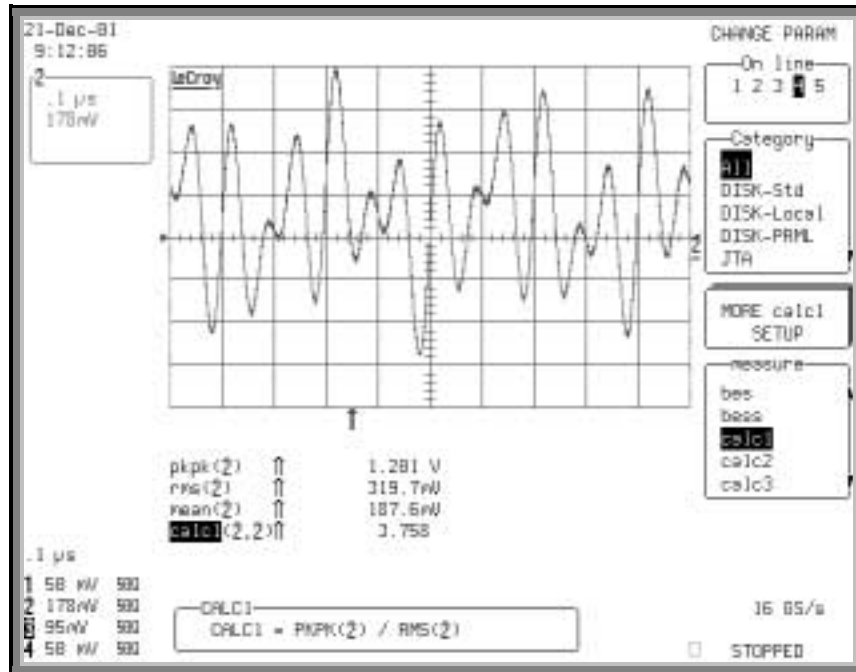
21-Dec-81
9:12:86

2
.1 μs
178mV

LeCroy

CHANGE PARAM

On line
1 2 3 4 5

Category
All
DISK-Std
DISK-Local
DISK-PRML
JTA

MORE calc1
SETUP

measure
bes
bess
calc1
calc2
calc3

2

pkpk(2) ⇑ 1.281 V
rms(2) ⇑ 319.7mV
mean(2) ⇑ 187.6mV
calc1(2,2)⇑ 3.758

.1 μs
1 50 mV 50Ω
2 178mV 50Ω
3 95mV 50Ω
4 50 mV 50Ω

CALC1
CALC1 = PKPK(2) / RMS(2)

16 GS/s

STOPPED